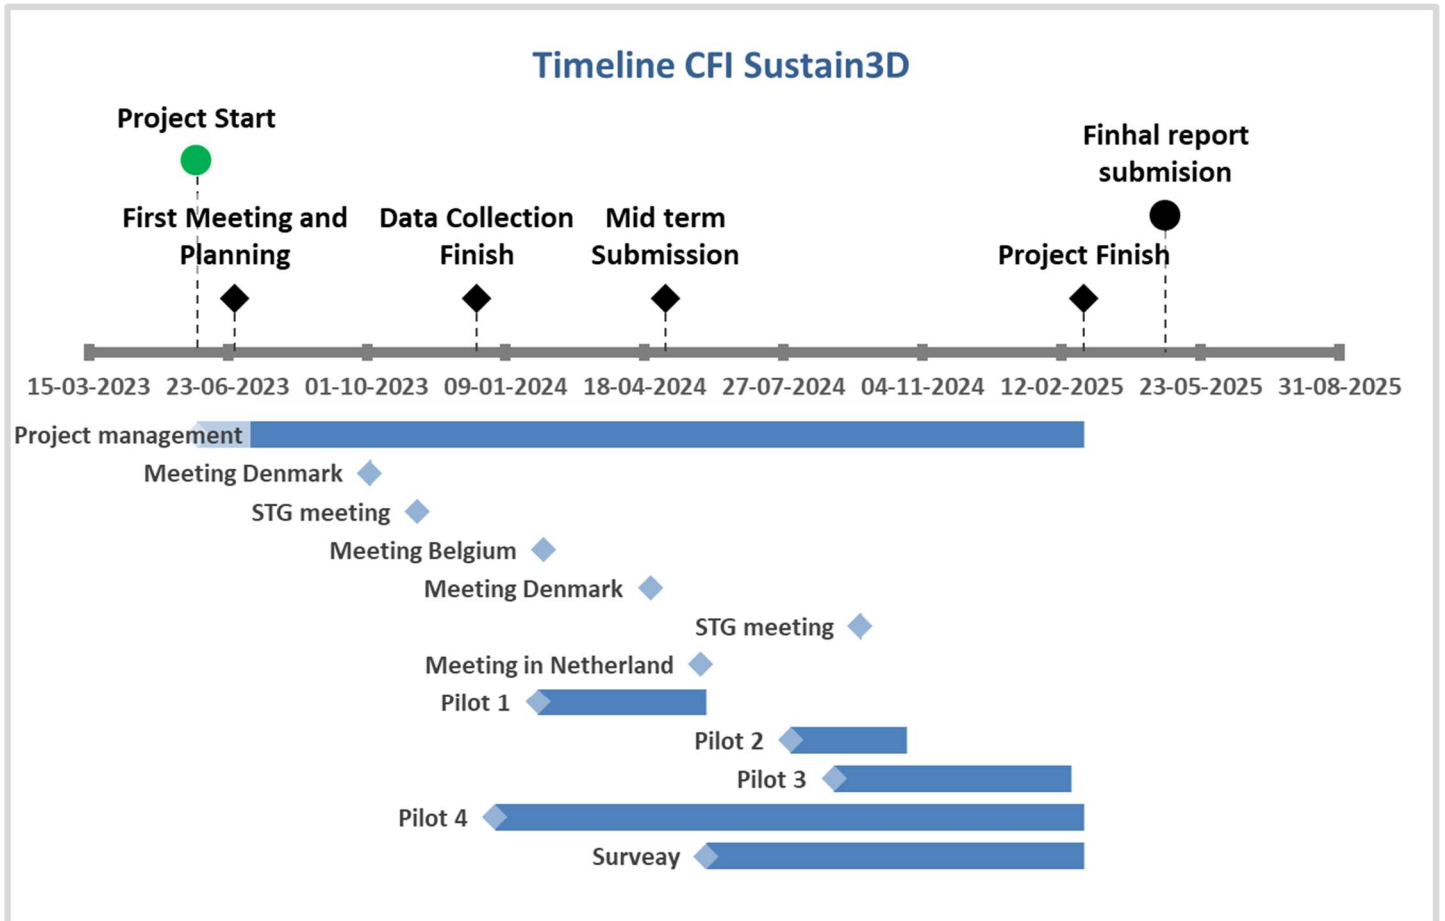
Timeline CFI Sustain3D

Project Start

First Meeting and Planning

Data Collection Finish

Mid term Submission

Finhal report submision

Project Finish

15-03-2023 23-06-2023 01-10-2023 09-01-2024 18-04-2024 27-07-2024 04-11-2024 12-02-2025 23-05-2025 31-08-2025

Project management

Meeting Denmark

STG meeting

Meeting Belgium

Meeting Denmark

STG meeting

Meeting in Netherland

Pilot 1

Pilot 2

Pilot 3

Pilot 4

Surveay